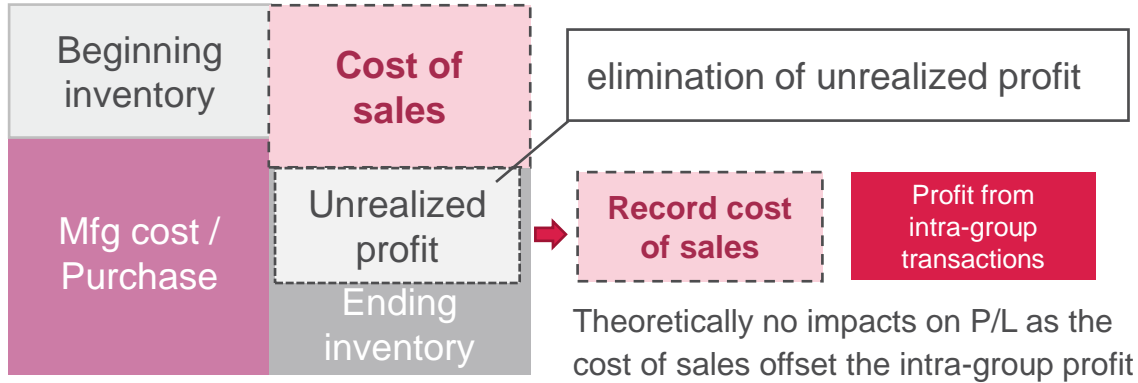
Beginning inventory

Cost of sales

elimination of unrealized profit

Mfg cost / Purchase

Unrealized profit

Ending inventory

Record cost of sales

Profit from intra-group transactions

Theoretically no impacts on P/L as the cost of sales offset the intra-group profit